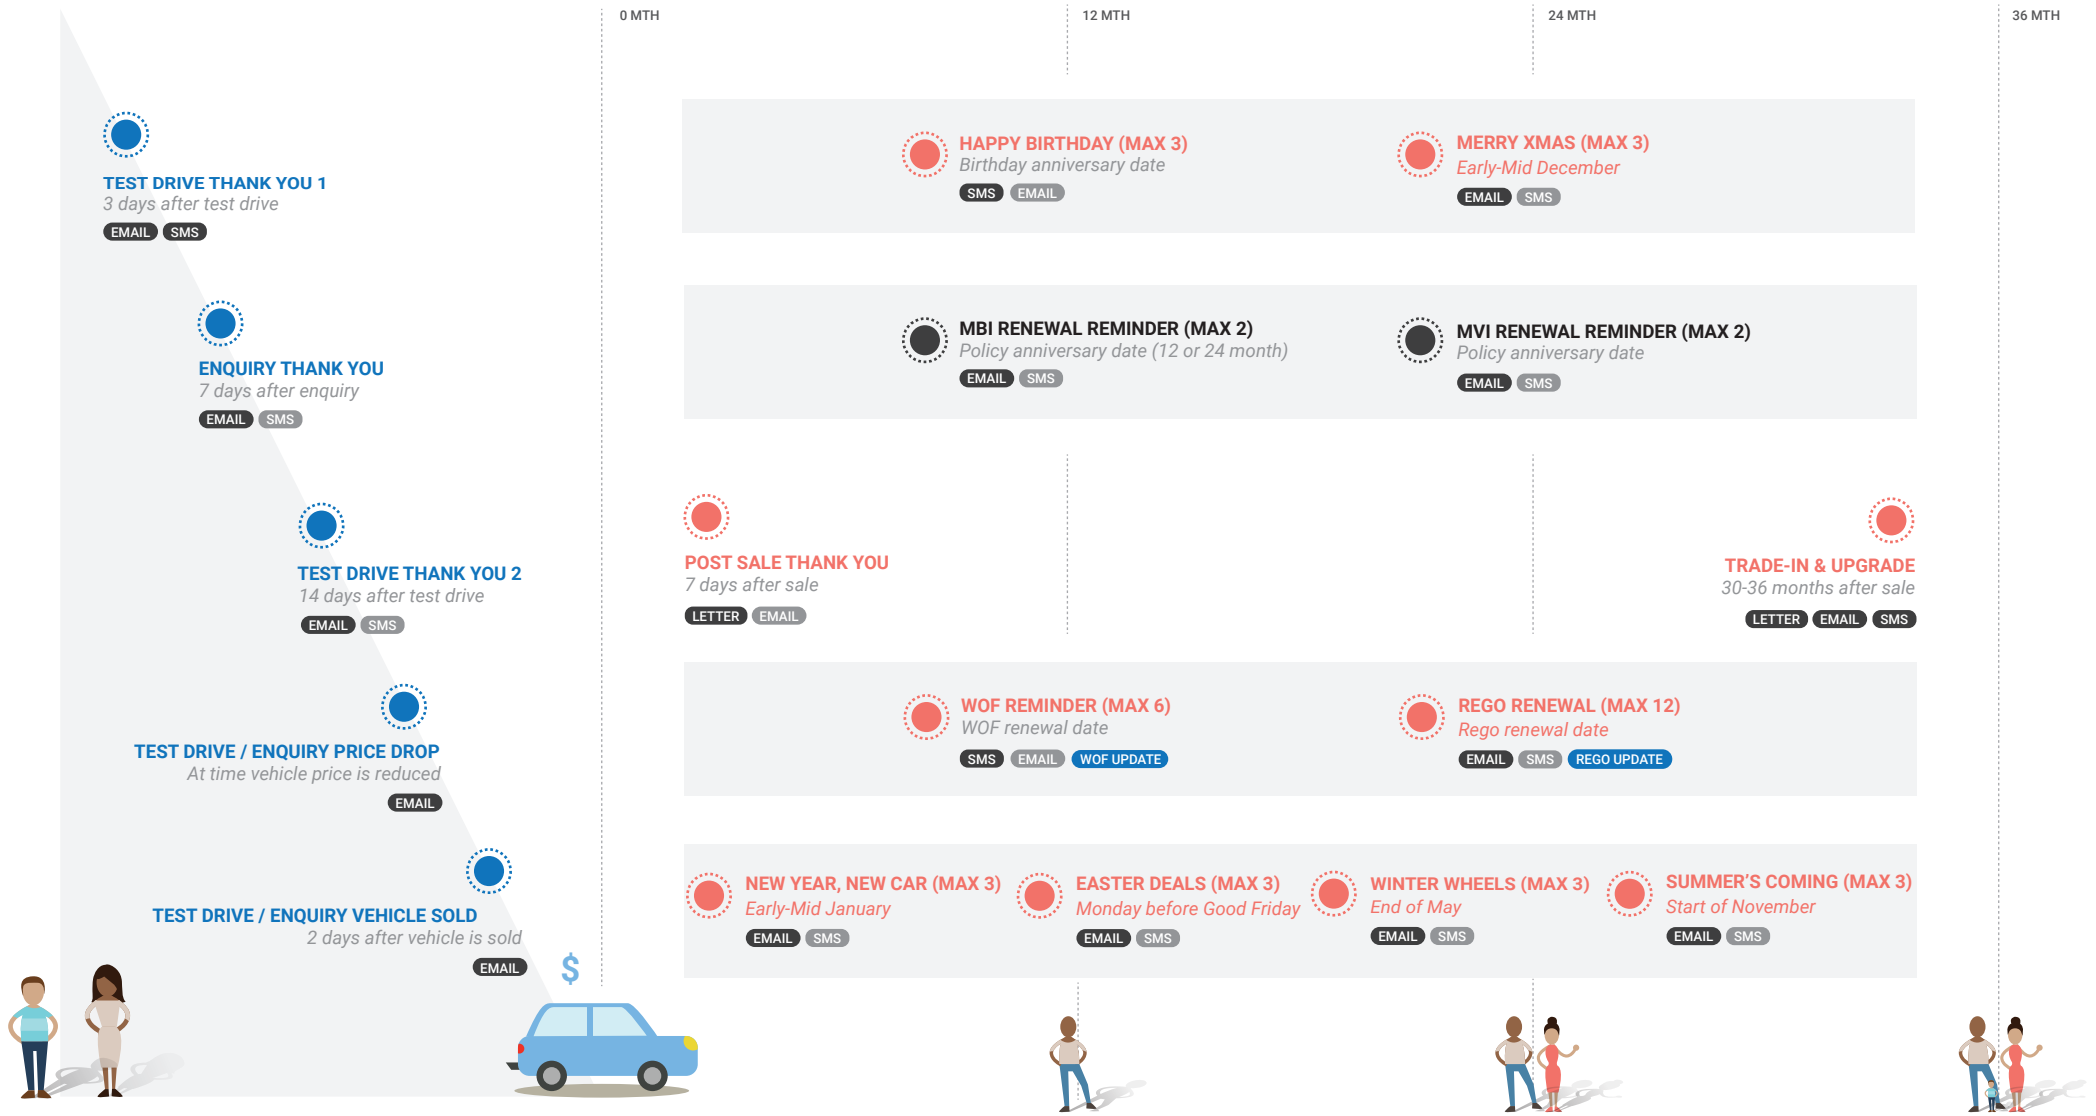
0 MTH

12 MTH

24 MTH

36 MTH

TEST DRIVE THANK YOU 1
3 days after test drive
EMAIL SMS

ENQUIRY THANK YOU
7 days after enquiry
EMAIL SMS

TEST DRIVE THANK YOU 2
14 days after test drive
EMAIL SMS

TEST DRIVE / ENQUIRY PRICE DROP
At time vehicle price is reduced
EMAIL

TEST DRIVE / ENQUIRY VEHICLE SOLD
2 days after vehicle is sold
EMAIL

$

HAPPY BIRTHDAY (MAX 3)
Birthday anniversary date
SMS EMAIL

MERRY XMAS (MAX 3)
Early-Mid December
EMAIL SMS

MBI RENEWAL REMINDER (MAX 2)
Policy anniversary date (12 or 24 month)
EMAIL SMS

MVI RENEWAL REMINDER (MAX 2)
Policy anniversary date
EMAIL SMS

POST SALE THANK YOU
7 days after sale
LETTER EMAIL

TRADE-IN & UPGRADE
30-36 months after sale
LETTER EMAIL SMS

WOF REMINDER (MAX 6)
WOF renewal date
SMS EMAIL WOF UPDATE

REGO RENEWAL (MAX 12)
Rego renewal date
EMAIL SMS REGO UPDATE

NEW YEAR, NEW CAR (MAX 3)
Early-Mid January
EMAIL SMS

EASTER DEALS (MAX 3)
Monday before Good Friday
EMAIL SMS

WINTER WHEELS (MAX 3)
End of May
EMAIL SMS

SUMMER'S COMING (MAX 3)
Start of November
EMAIL SMS